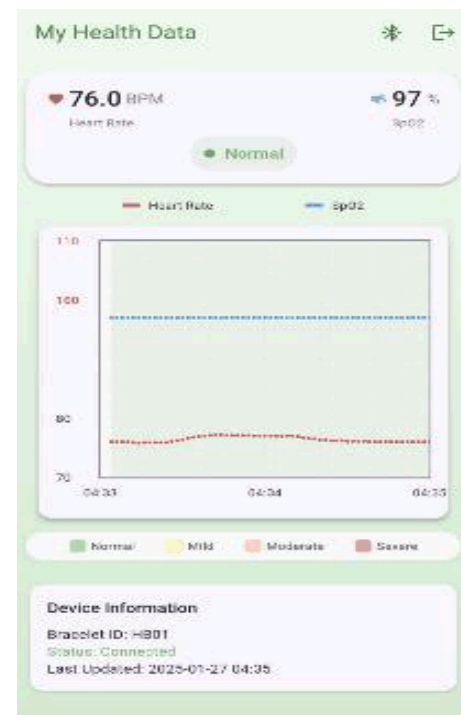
My Health Data

76.0 BPM
Heart Rate

97 %
SpO2

Normal

Heart Rate
SpO2

110
100
80
70

04:33
04:34
04:35

Normal
Mild
Moderate
Severe

Device Information
Bracelet ID: HB01
Status: Connected
Last Updated: 2025-01-27 04:35